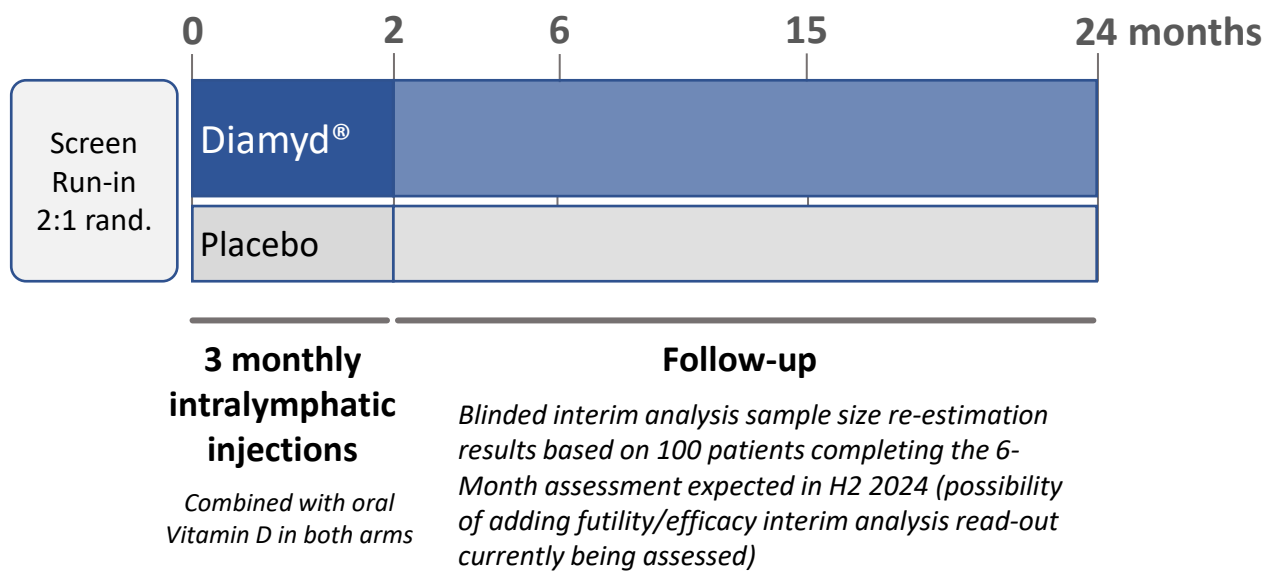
0 2 6 15 24 months

Screen
Run-in
2:1 rand.

Diamyd®

Placebo

3 monthly intralymphatic injections

Combined with oral Vitamin D in both arms

Follow-up

Blinded interim analysis sample size re-estimation results based on 100 patients completing the 6-Month assessment expected in H2 2024 (possibility of adding futility/efficacy interim analysis read-out currently being assessed)